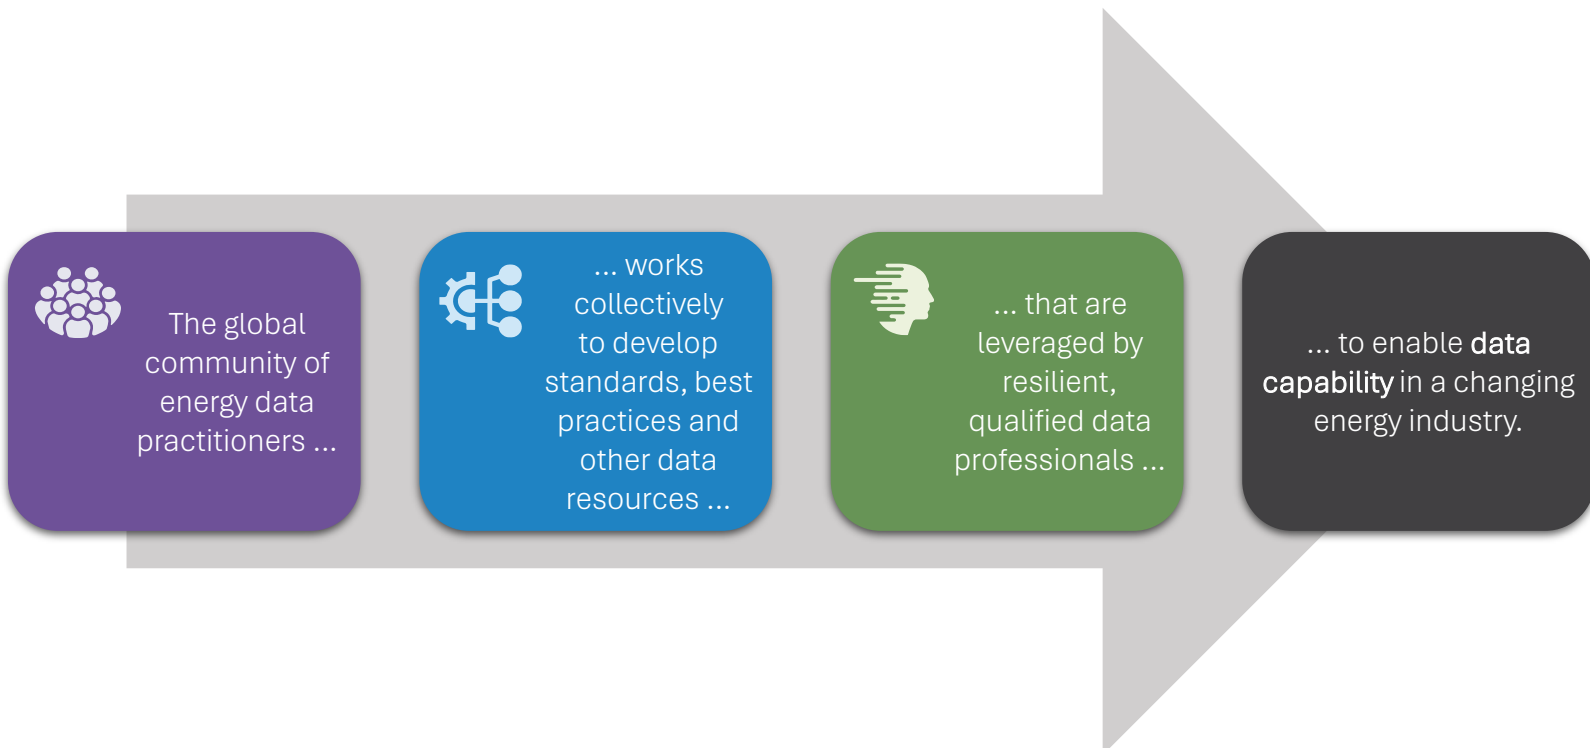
The global community of energy data practitioners ...

... works collectively to develop standards, best practices and other data resources ...

... that are leveraged by resilient, qualified data professionals ...

... to enable data capability in a changing energy industry.